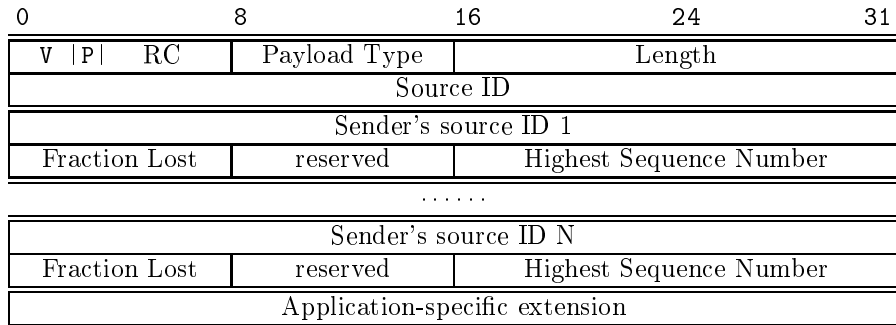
0 8 16 24 31

| V \|P\| RC | Payload Type | Length |
|---|---|---|
| Source ID | | |
| Sender's source ID 1 | | |
| Fraction Lost | reserved | Highest Sequence Number |
| ...... | | |
| Sender's source ID N | | |
| Fraction Lost | reserved | Highest Sequence Number |
| Application-specific extension | | |